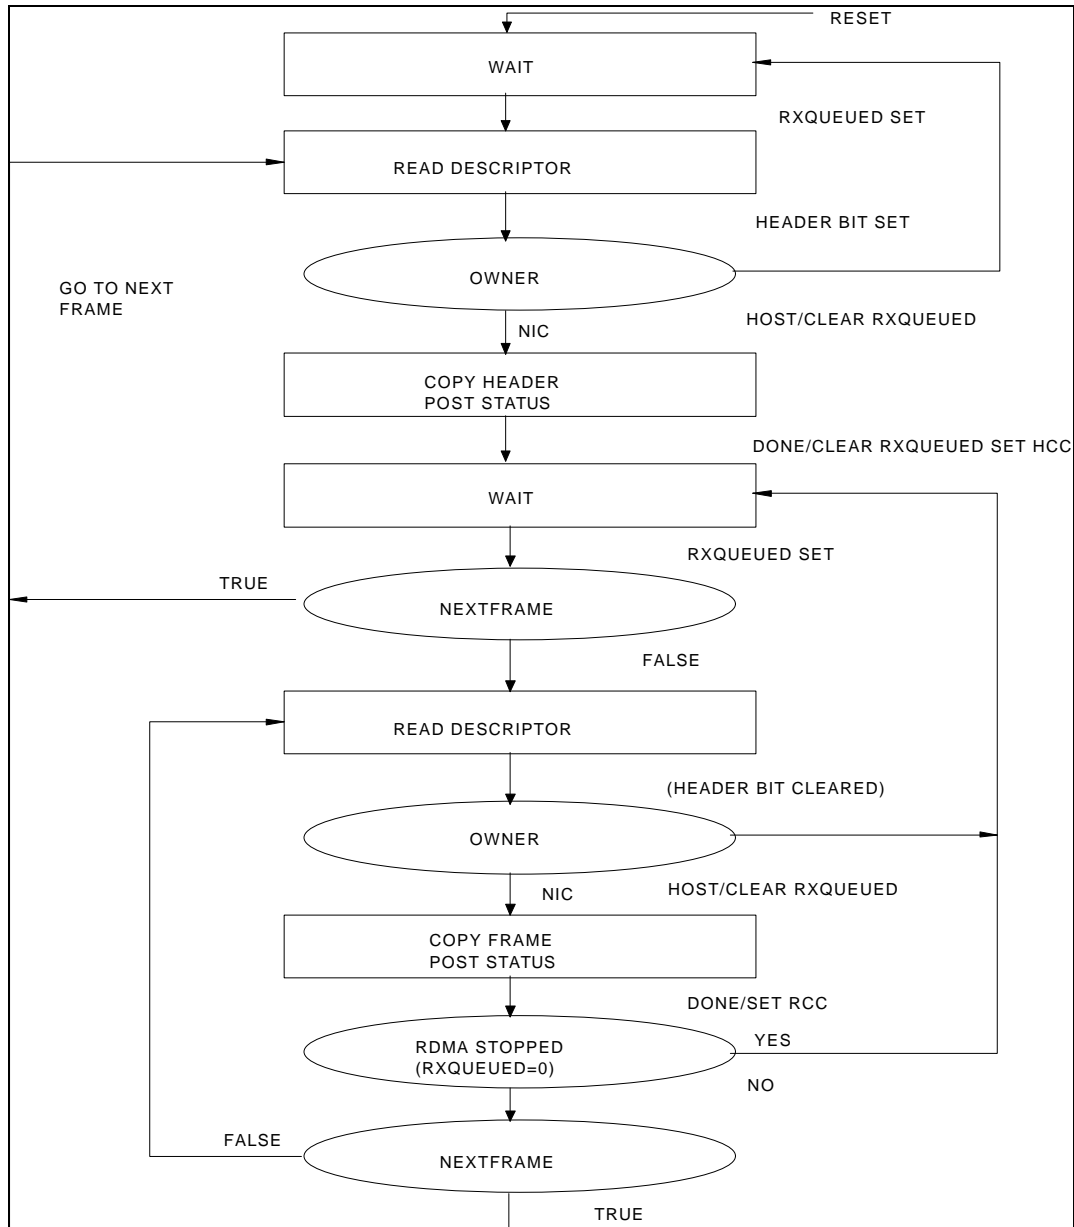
RESET

WAIT

RXQUEUED SET

READ DESCRIPTOR

HEADER BIT SET

OWNER

GO TO NEXT FRAME

NIC

HOST/CLEAR RXQUEUED

COPY HEADER
POST STATUS

DONE/CLEAR RXQUEUED SET HCC

WAIT

RXQUEUED SET

TRUE

NEXTFRAME

FALSE

READ DESCRIPTOR

(HEADER BIT CLEARED)

OWNER

NIC

HOST/CLEAR RXQUEUED

COPY FRAME
POST STATUS

DONE/SET RCC

RDMA STOPPED
(RXQUEUED=0)

YES

NO

FALSE

NEXTFRAME

TRUE